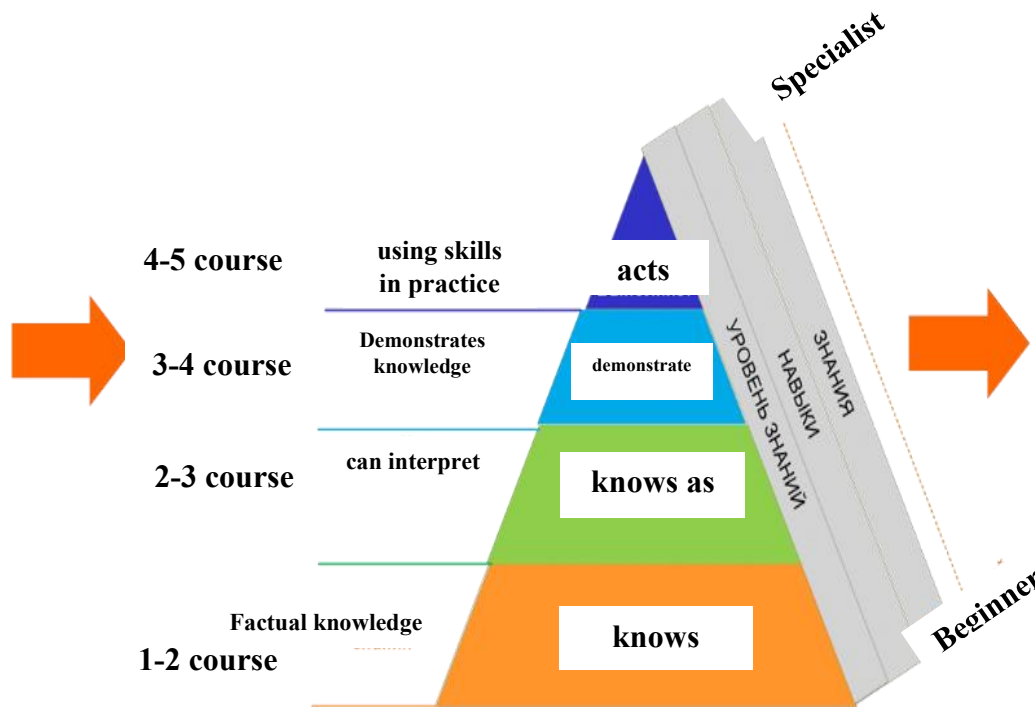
Specialist

4-5 course

using skills in practice

acts

3-4 course

Demonstrates knowledge

demonstrate

2-3 course

can interpret

knows as

Factual knowledge

1-2 course

knows

УРОВЕНЬ ЗНАНИЙ

НАВЫКИ

ЗНАНИЯ

Beginner